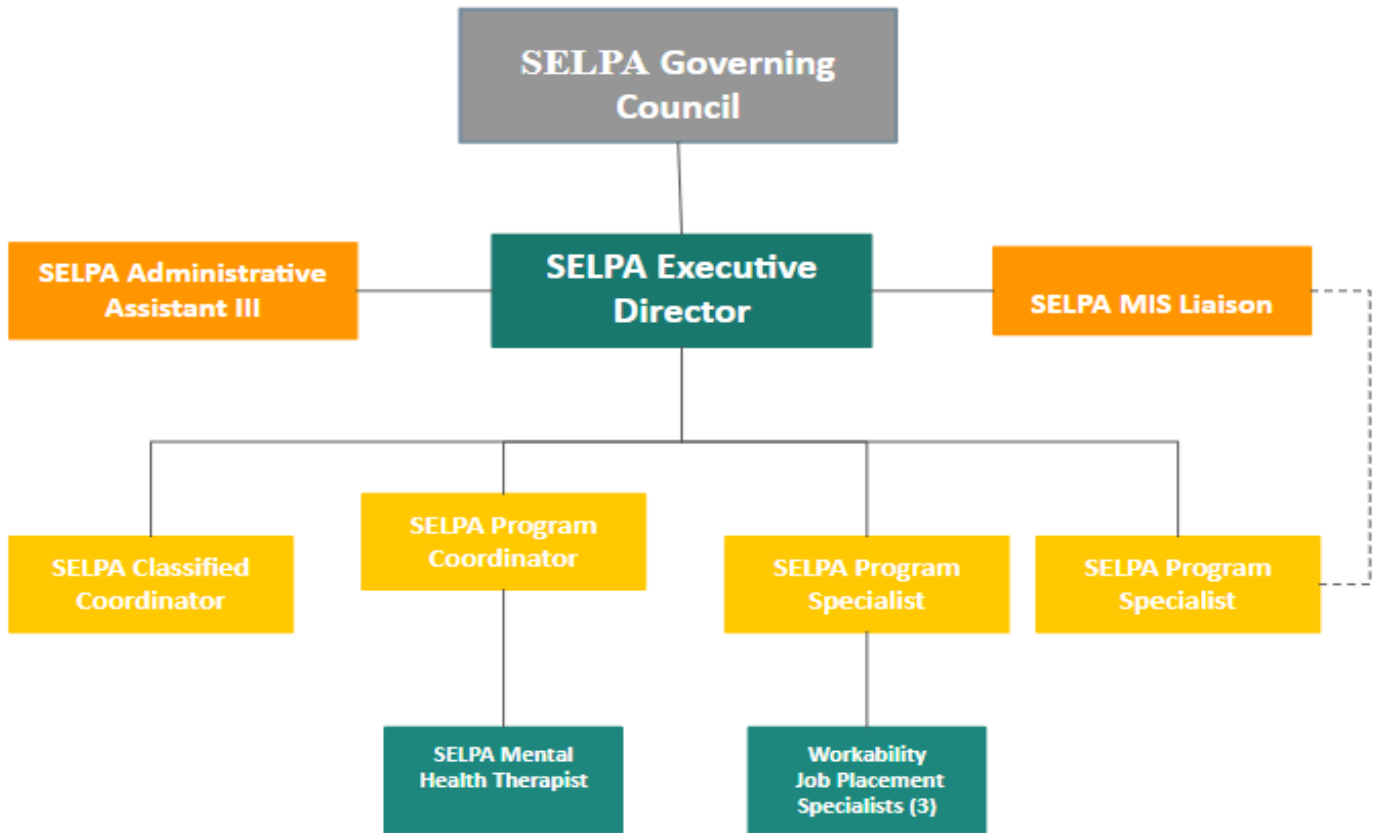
SELPA Governing Council

SELPA Administrative Assistant III

SELPA Executive Director

SELPA MIS Liaison

SELPA Classified Coordinator

SELPA Program Coordinator

SELPA Program Specialist

SELPA Program Specialist

SELPA Mental Health Therapist

Workability Job Placement Specialists (3)